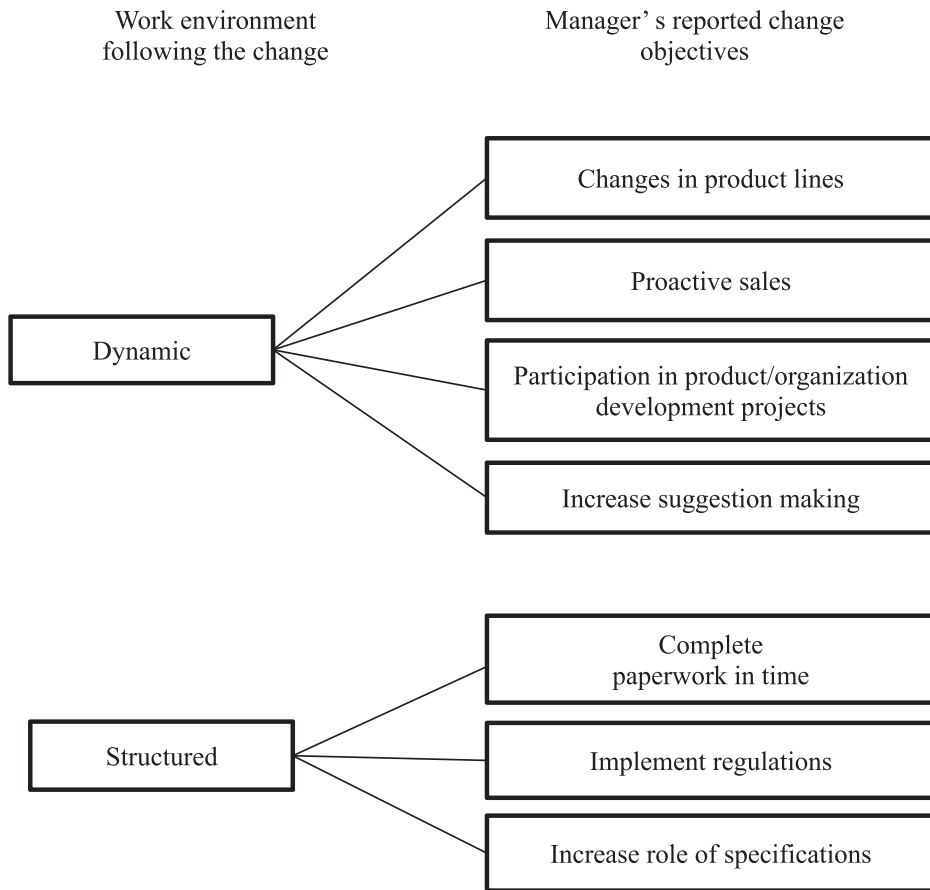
Work environment following the change

Manager' s reported change objectives

Changes in product lines

Proactive sales

Dynamic

Participation in product/organization development projects

Increase suggestion making

Complete paperwork in time

Structured

Implement regulations

Increase role of specifications